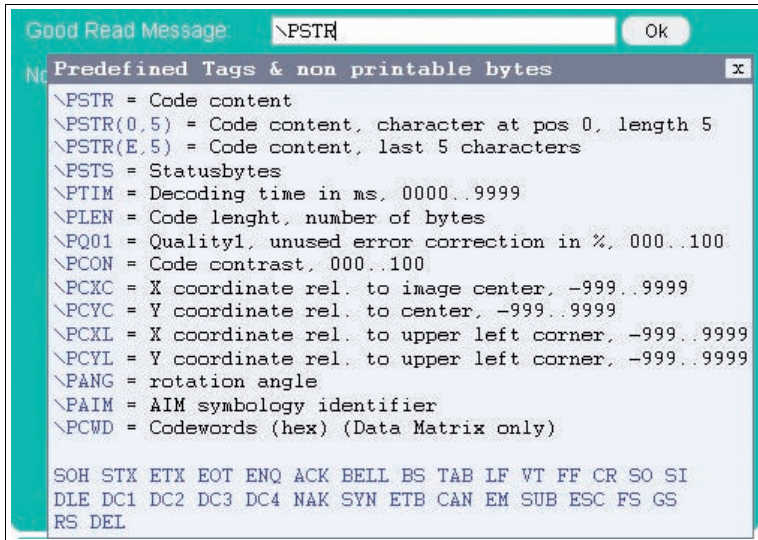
Good Read Message: \PSTR Ok

No

Predefined Tags & non printable bytes x

\PSTR = Code content
\PSTR(0,5) = Code content, character at pos 0, length 5
\PSTR(E,5) = Code content, last 5 characters
\PSTS = Statusbytes
\PTIM = Decoding time in ms, 0000..9999
\PLEN = Code lenght, number of bytes
\PQ01 = Quality1, unused error correction in %, 000..100
\PCON = Code contrast, 000..100
\PCXC = X coordinate rel. to image center, -999..9999
\PCYC = Y coordinate rel. to center, -999..9999
\PCXL = X coordinate rel. to upper left corner, -999..9999
\PCYL = Y coordinate rel. to upper left corner, -999..9999
\PANG = rotation angle
\PAIM = AIM symbology identifier
\PCWD = Codewords (hex) (Data Matrix only)

SOH STX ETX EOT ENQ ACK BELL BS TAB LF VT FF CR SO SI DLE DC1 DC2 DC3 DC4 NAK SYN ETB CAN EM SUB ESC FS GS RS DEL